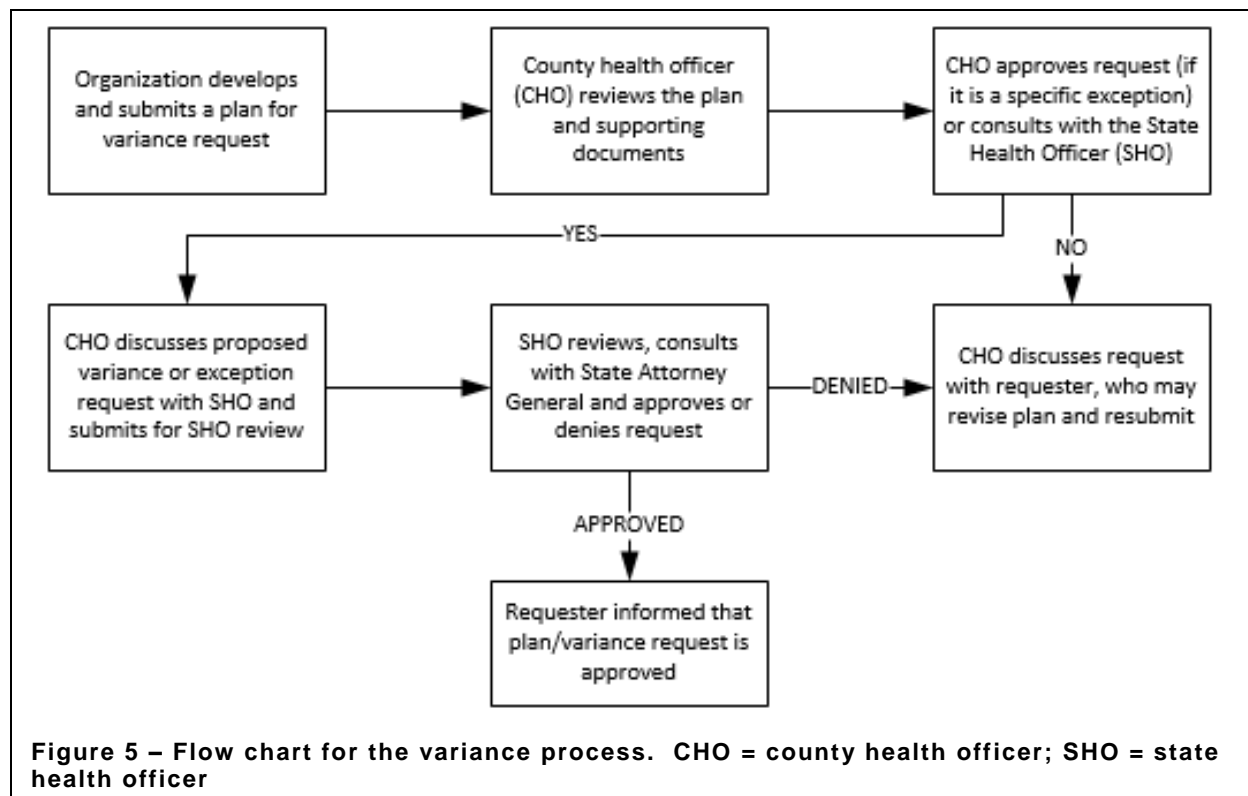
Organization develops and submits a plan for variance request

County health officer (CHO) reviews the plan and supporting documents

CHO approves request (if it is a specific exception) or consults with the State Health Officer (SHO)

YES

NO

CHO discusses proposed variance or exception request with SHO and submits for SHO review

SHO reviews, consults with State Attorney General and approves or denies request

DENIED

CHO discusses request with requester, who may revise plan and resubmit

APPROVED

Requester informed that plan/variance request is approved

**Figure 5 – Flow chart for the variance process. CHO = county health officer; SHO = state health officer**